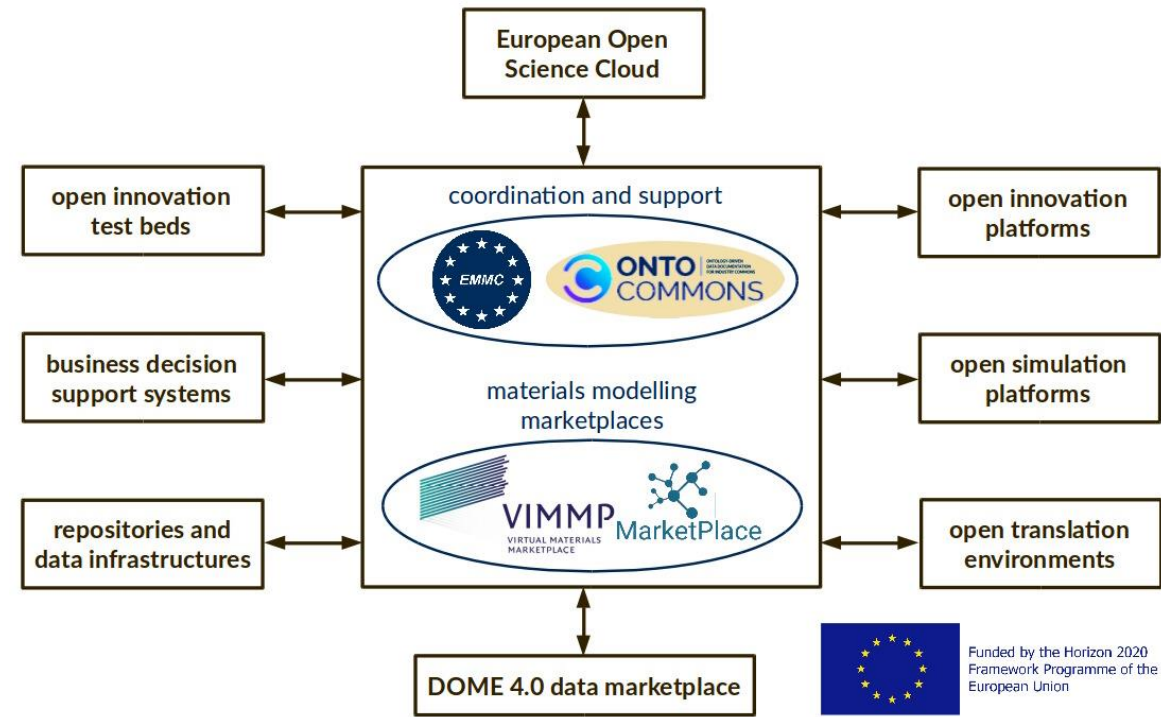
European Open Science Cloud

open innovation test beds

coordination and support

EMMC

ONTO COMMONS

ONTOLOGY-DRIVEN DATA DOCUMENTATION FOR INDUSTRY COMMONS

open innovation platforms

business decision support systems

materials modelling marketplaces

open simulation platforms

repositories and data infrastructures

VIMMP
VIRTUAL MATERIALS MARKETPLACE

MarketPlace

open translation environments

DOME 4.0 data marketplace

Funded by the Horizon 2020 Framework Programme of the European Union